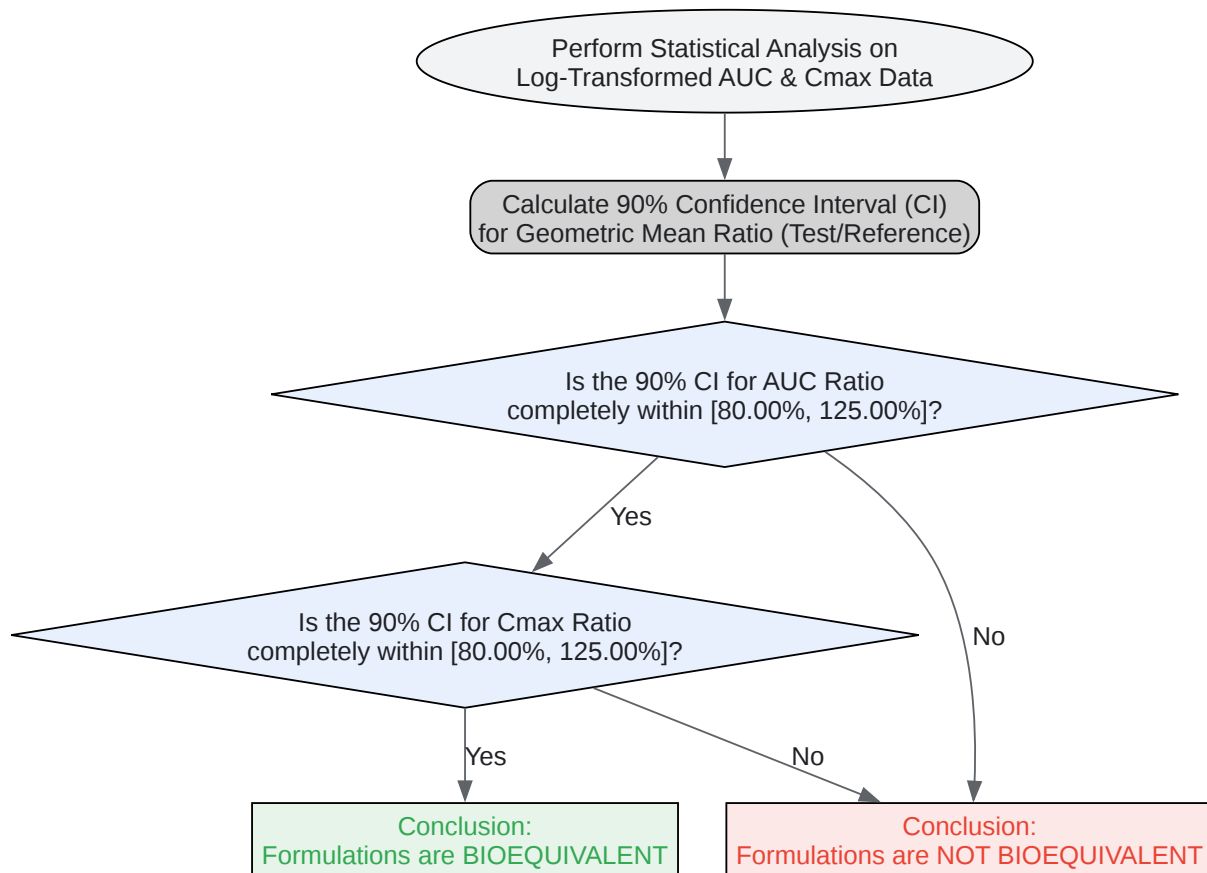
Perform Statistical Analysis on Log-Transformed AUC & Cmax Data

Calculate 90% Confidence Interval (CI) for Geometric Mean Ratio (Test/Reference)

Is the 90% CI for AUC Ratio completely within [80.00%, 125.00%]?

Yes

No

Is the 90% CI for Cmax Ratio completely within [80.00%, 125.00%]?

Yes

No

Conclusion: Formulations are BIOEQUIVALENT

Conclusion: Formulations are NOT BIOEQUIVALENT